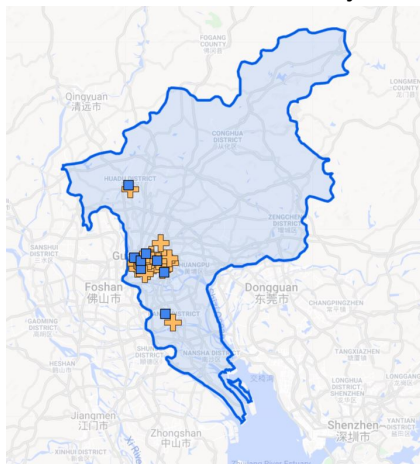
FOGANG COUNTY

Qingyuan
清远市

CONGHUA DISTRICT

HUADU DISTRICT

ZENGCHENG DISTRICT

SANSHUI DISTRICT

Gu

GUANGZHOU

Foshan
佛山市

Dongguan
东莞市

GAOMING DISTRICT

DISTRICT

CHANGPINGZHEN

HESHAN

SHUNDE DISTRICT

NANSHA DISTRICT

TANGXIAZHEN

Jiangmen
江门市

Zhongshan
中山市

Shenzhen
深圳市

XINHUI DISTRICT

LONGHUA DISTRICT

SHENZHEN

COUNTY